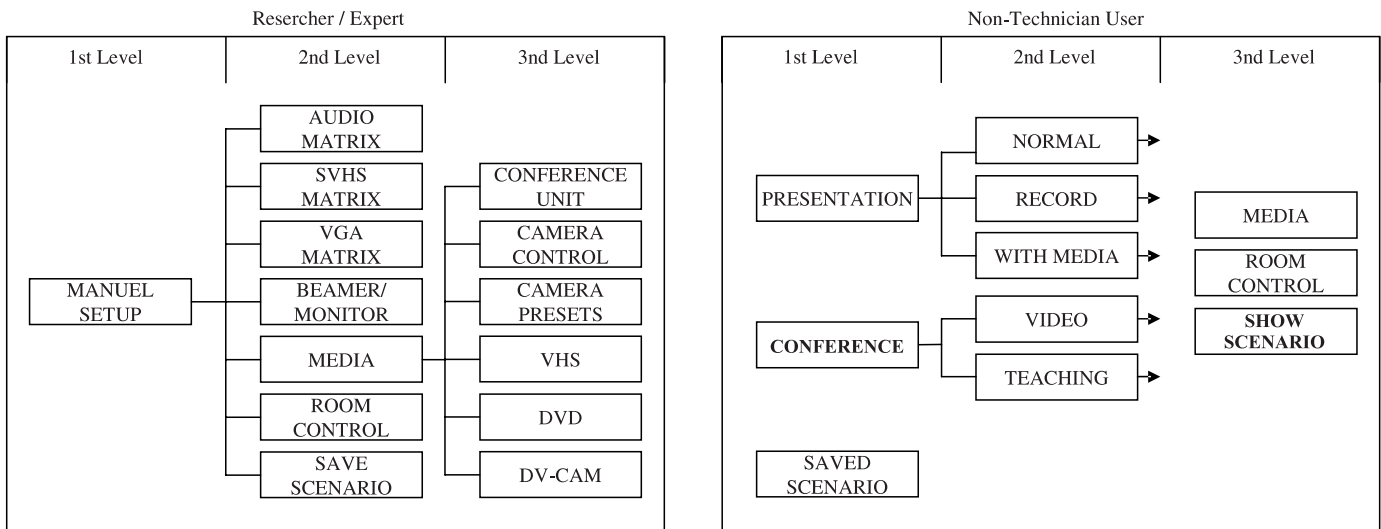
Resercher / Expert

| 1st Level | 2nd Level | 3nd Level |
|---|---|---|

MANUEL SETUP

AUDIO MATRIX
SVHS MATRIX
VGA MATRIX
BEAMER/ MONITOR
MEDIA
ROOM CONTROL
SAVE SCENARIO

CONFERENCE UNIT
CAMERA CONTROL
CAMERA PRESETS
VHS
DVD
DV-CAM

Non-Technician User

| 1st Level | 2nd Level | 3nd Level |
|---|---|---|

PRESENTATION
CONFERENCE
SAVED SCENARIO

NORMAL
RECORD
WITH MEDIA
VIDEO
TEACHING

MEDIA
ROOM CONTROL
SHOW SCENARIO